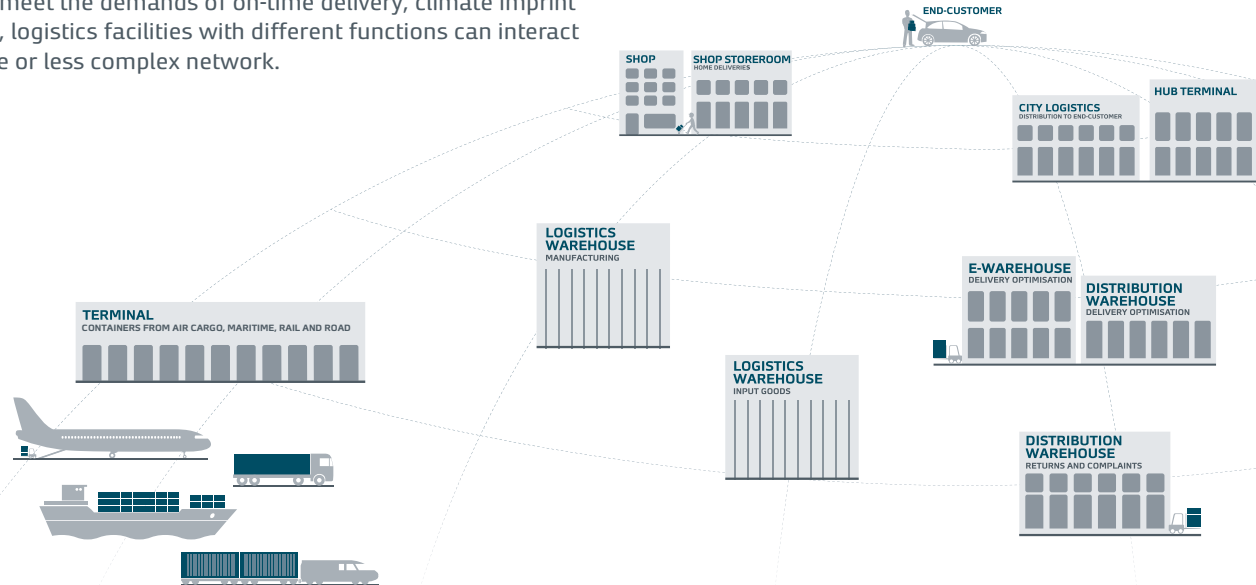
meet the demands of on-time delivery, climate imprint , logistics facilities with different functions can interact e or less complex network.

END-CUSTOMER

SHOP

SHOP STOREROOM
HOME DELIVERIES

CITY LOGISTICS
DISTRIBUTION TO END-CUSTOMER

HUB TERMINAL

LOGISTICS WAREHOUSE
MANUFACTURING

E-WAREHOUSE
DELIVERY OPTIMISATION

DISTRIBUTION WAREHOUSE
DELIVERY OPTIMISATION

TERMINAL
CONTAINERS FROM AIR CARGO, MARITIME, RAIL AND ROAD

LOGISTICS WAREHOUSE
INPUT GOODS

DISTRIBUTION WAREHOUSE
RETURNS AND COMPLAINTS